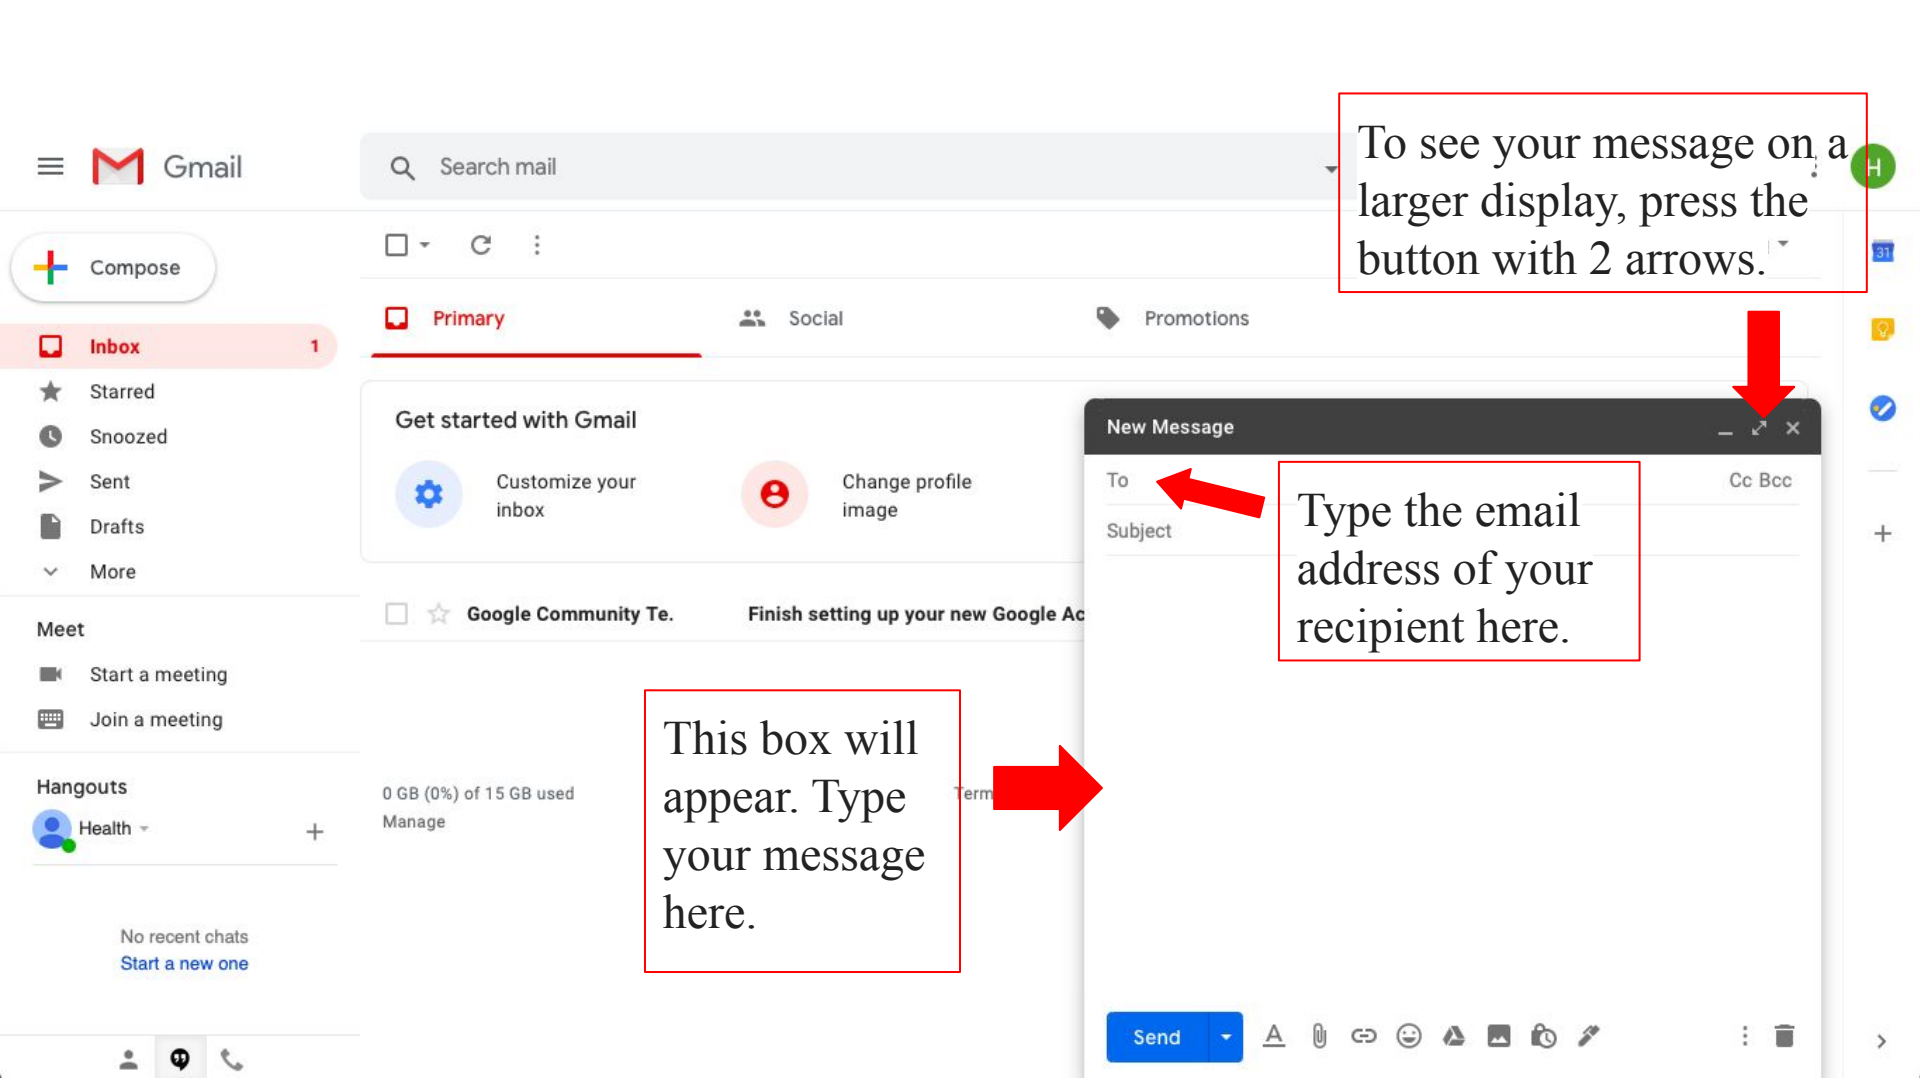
Gmail

Search mail

To see your message on a larger display, press the button with 2 arrows.

Compose

Inbox 1
Starred
Snoozed
Sent
Drafts
More

Meet
Start a meeting
Join a meeting

Hangouts
Health

No recent chats
Start a new one

Primary
Social
Promotions

Get started with Gmail
Customize your inbox
Change profile image

Google Community Te.
Finish setting up your new Google Ac

New Message
To
Cc Bcc
Subject

Type the email address of your recipient here.

This box will appear. Type your message here.

0 GB (0%) of 15 GB used
Manage

Term

Send